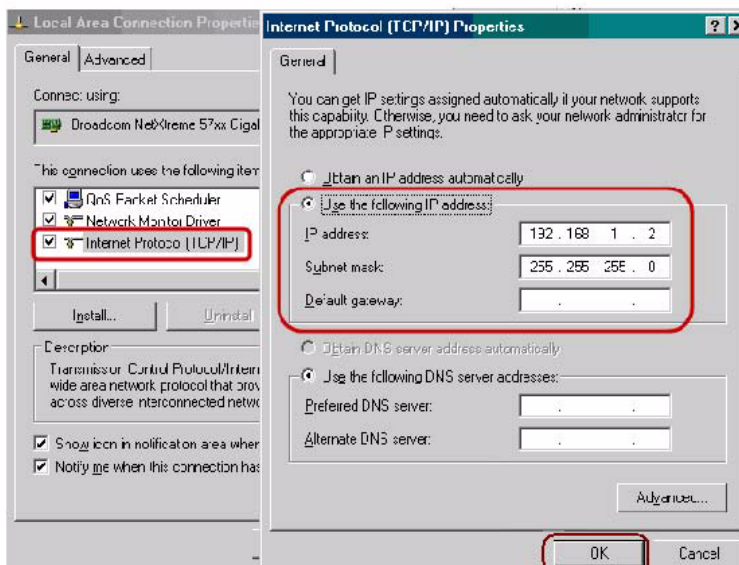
Local Area Connection Propertie

General | Advanced

Connect using:

Broadcom NetXtreme 57xx Gigal

This connection uses the following iten

QoS Packet Scheduler
Network Monitor Driver
Internet Protocol (TCP/IP)

Install... | Uninstal

Description

Transmission Control Protocol/Intern wide area network protocol that prov across diverse interconnected netwo

Show icon in notification area wher
Notify me when this connection has

Internet Protocol (TCP/IP) Properties ? X

General

You can get IP settings assigned automatically if your network supports this capability. Otherwise, you need to ask your network administrator for the appropriate IP settings.

Obtain an IP address automatically
Use the following IP address:
IP address: 192 . 168 . 1 . 2
Subnet mask: 255 . 255 . 255 . 0
Default gateway: . .

Obtain DNS server address automatically
Use the following DNS server addresses:
Preferred DNS server: . .
Alternate DNS server: . .

Advanced...

OK | Cancel